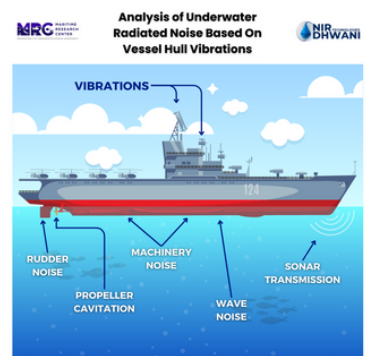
MRC MARITIME RESEARCH CENTER

Analysis of Underwater Radiated Noise Based On Vessel Hull Vibrations

NIR DHWANI

VIBRATIONS

124

RUDDER NOISE

MACHINERY NOISE

PROPELLER CAVITATION

WAVE NOISE

SONAR TRANSMISSION